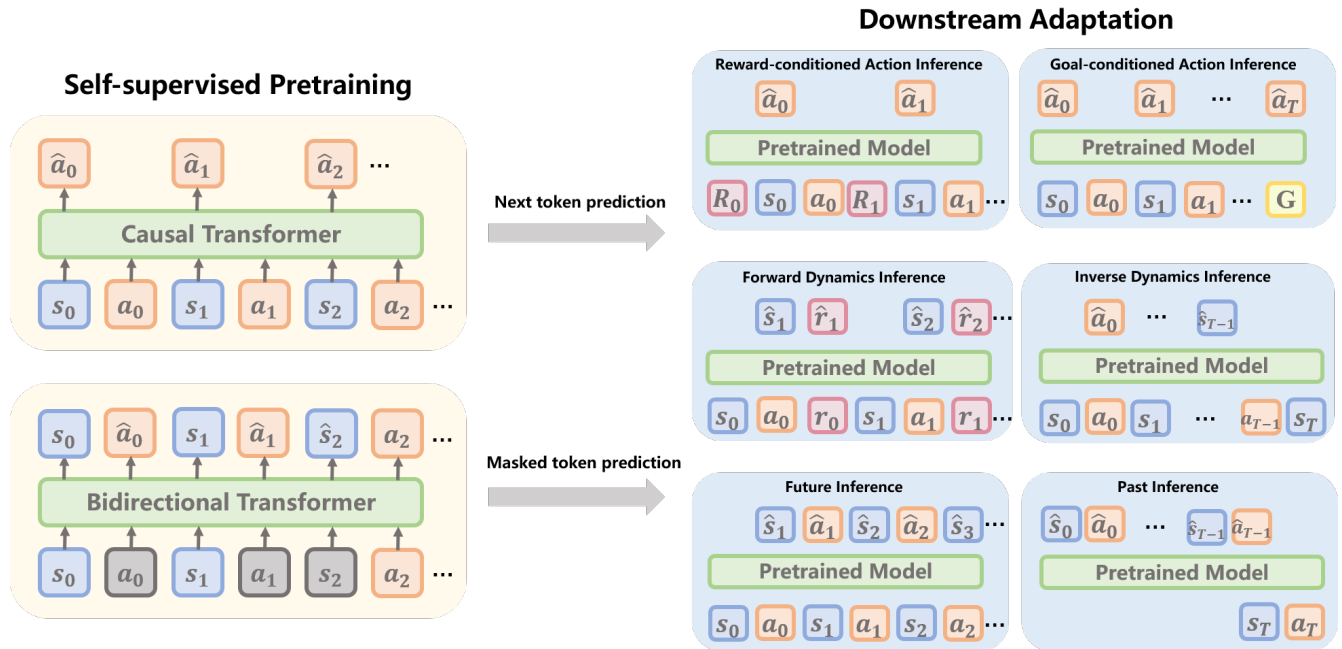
Self-supervised Pretraining

$\hat{a}_0$ $\hat{a}_1$ $\hat{a}_2$ ...

Causal Transformer

$s_0$ $a_0$ $s_1$ $a_1$ $s_2$ $a_2$ ...

$s_0$ $\hat{a}_0$ $s_1$ $\hat{a}_1$ $\hat{s}_2$ $a_2$ ...

Bidirectional Transformer

$s_0$ $a_0$ $s_1$ $a_1$ $s_2$ $a_2$ ...

Next token prediction

Masked token prediction

Downstream Adaptation

Reward-conditioned Action Inference

$\hat{a}_0$ $\hat{a}_1$

Pretrained Model

$R_0$ $s_0$ $a_0$ $R_1$ $s_1$ $a_1$ ...

Goal-conditioned Action Inference

$\hat{a}_0$ $\hat{a}_1$ ... $\hat{a}_T$

Pretrained Model

$s_0$ $a_0$ $s_1$ $a_1$ ... G

Forward Dynamics Inference

$\hat{s}_1$ $\hat{r}_1$ $\hat{s}_2$ $\hat{r}_2$ ...

Pretrained Model

$s_0$ $a_0$ $r_0$ $s_1$ $a_1$ $r_1$ ...

Inverse Dynamics Inference

$\hat{a}_0$ ... $\hat{s}_{T-1}$

Pretrained Model

$s_0$ $a_0$ $s_1$ ... $a_{T-1}$ $s_T$

Future Inference

$\hat{s}_1$ $\hat{a}_1$ $\hat{s}_2$ $\hat{a}_2$ $\hat{s}_3$ ...

Pretrained Model

$s_0$ $a_0$ $s_1$ $a_1$ $s_2$ $a_2$ ...

Past Inference

$\hat{s}_0$ $\hat{a}_0$ ... $\hat{s}_{T-1}$ $\hat{a}_{T-1}$

Pretrained Model

$s_T$ $a_T$